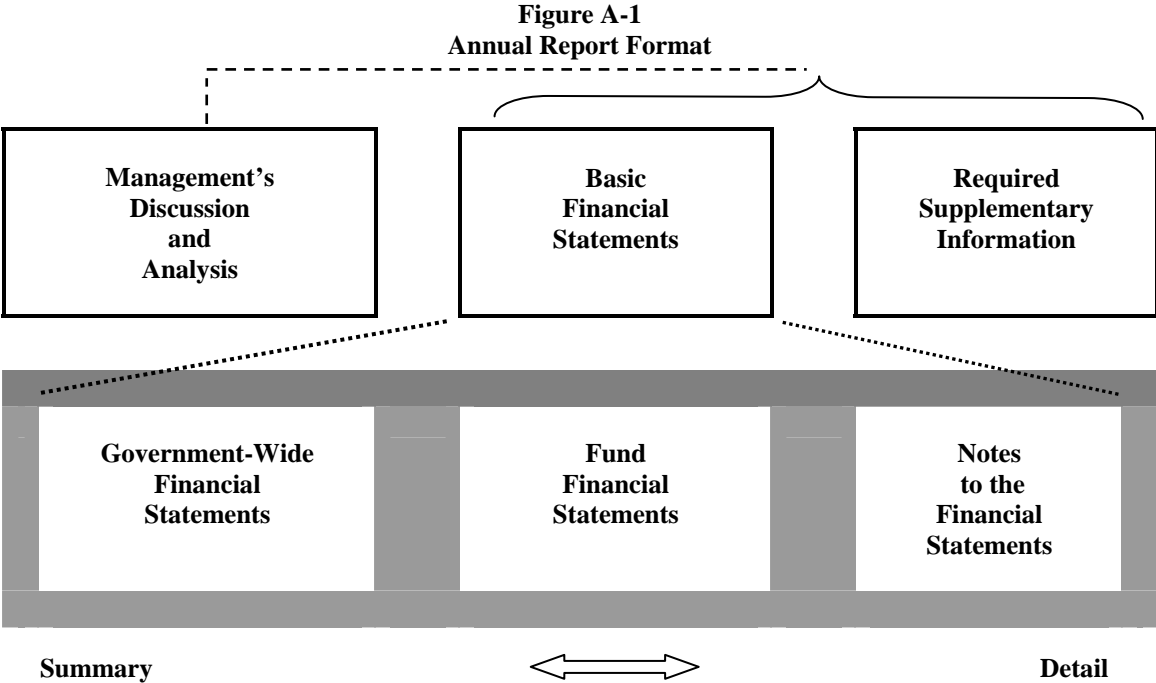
Figure A-1
Annual Report Format

Management's Discussion and Analysis

Basic Financial Statements

Required Supplementary Information

Government-Wide Financial Statements

Fund Financial Statements

Notes to the Financial Statements

Summary

Detail